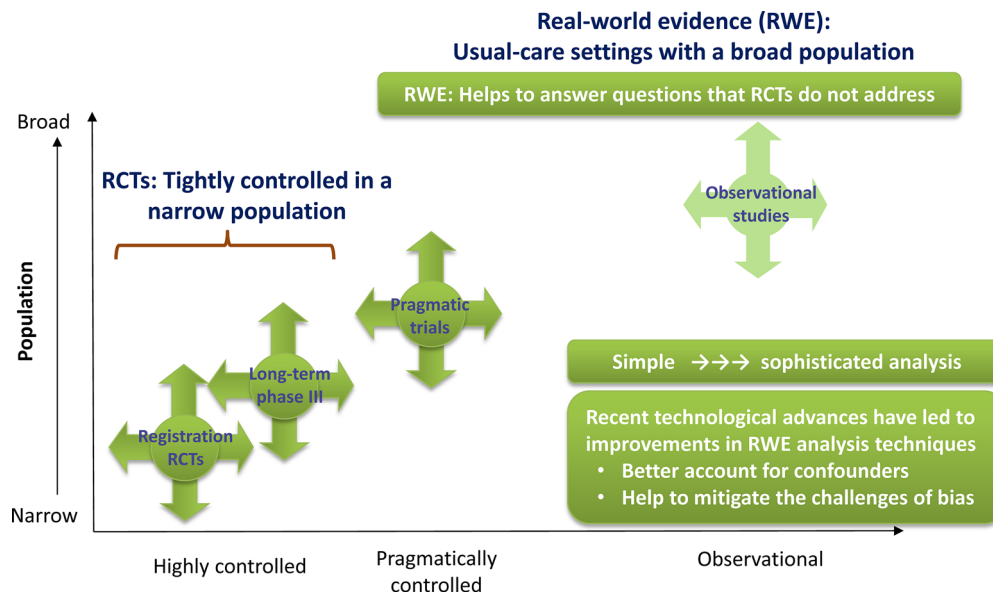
Real-world evidence (RWE):
Usual-care settings with a broad population

RWE: Helps to answer questions that RCTs do not address

Broad

RCTs: Tightly controlled in a narrow population

Observational studies

Population

Pragmatic trials

Long-term phase III

Registration RCTs

Simple →→→ sophisticated analysis

Recent technological advances have led to improvements in RWE analysis techniques
• Better account for confounders
• Help to mitigate the challenges of bias

Narrow

Highly controlled

Pragmatically controlled

Observational